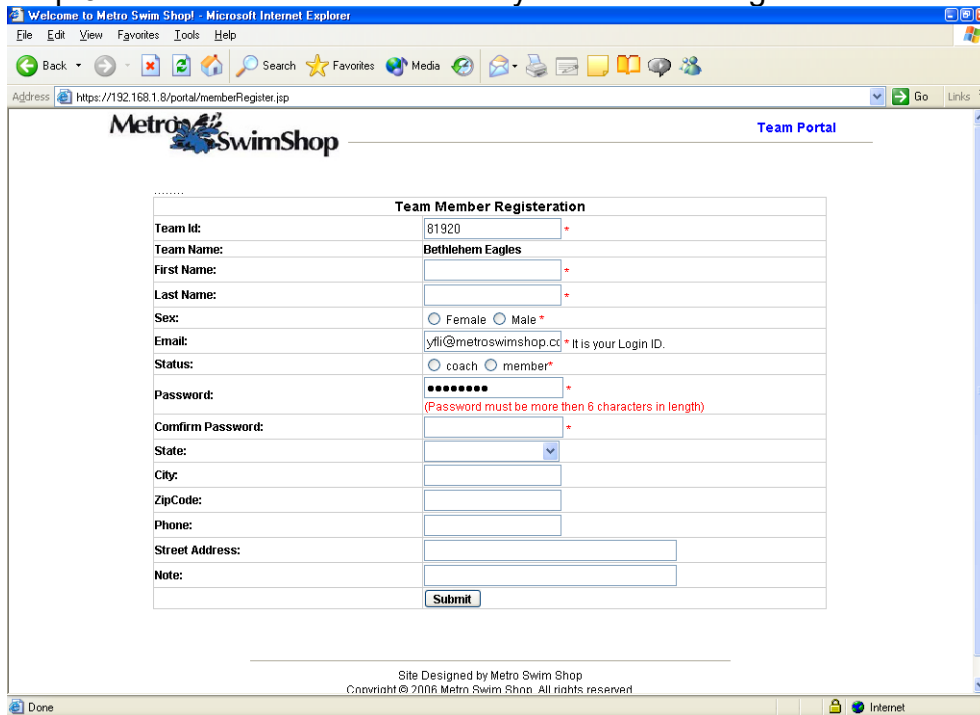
Welcome to Metro Swim Shop! - Microsoft Internet Explorer

File Edit View Favorites Tools Help

Back Search Favorites Media

Address https://192.168.1.8/portal/memberRegister.jsp Go Links

Metro SwimShop

Team Portal

........

| Team Member Registeration | |
|---|---|
| Team Id: | 81920 * |
| Team Name: | Bethlehem Eagles |
| First Name: | * |
| Last Name: | * |
| Sex: | Female Male * |
| Email: | yfli@metroswimshop.co * It is your Login ID. |
| Status: | coach member* |
| Password: | ●●●●●●●●● * (Password must be more then 6 characters in length) |
| Comfirm Password: | * |
| State: | |
| City: | |
| ZipCode: | |
| Phone: | |
| Street Address: | |
| Note: | |
| | Submit |

Site Designed by Metro Swim Shop
Copyright © 2006 Metro Swim Shop. All rights reserved

Done Internet